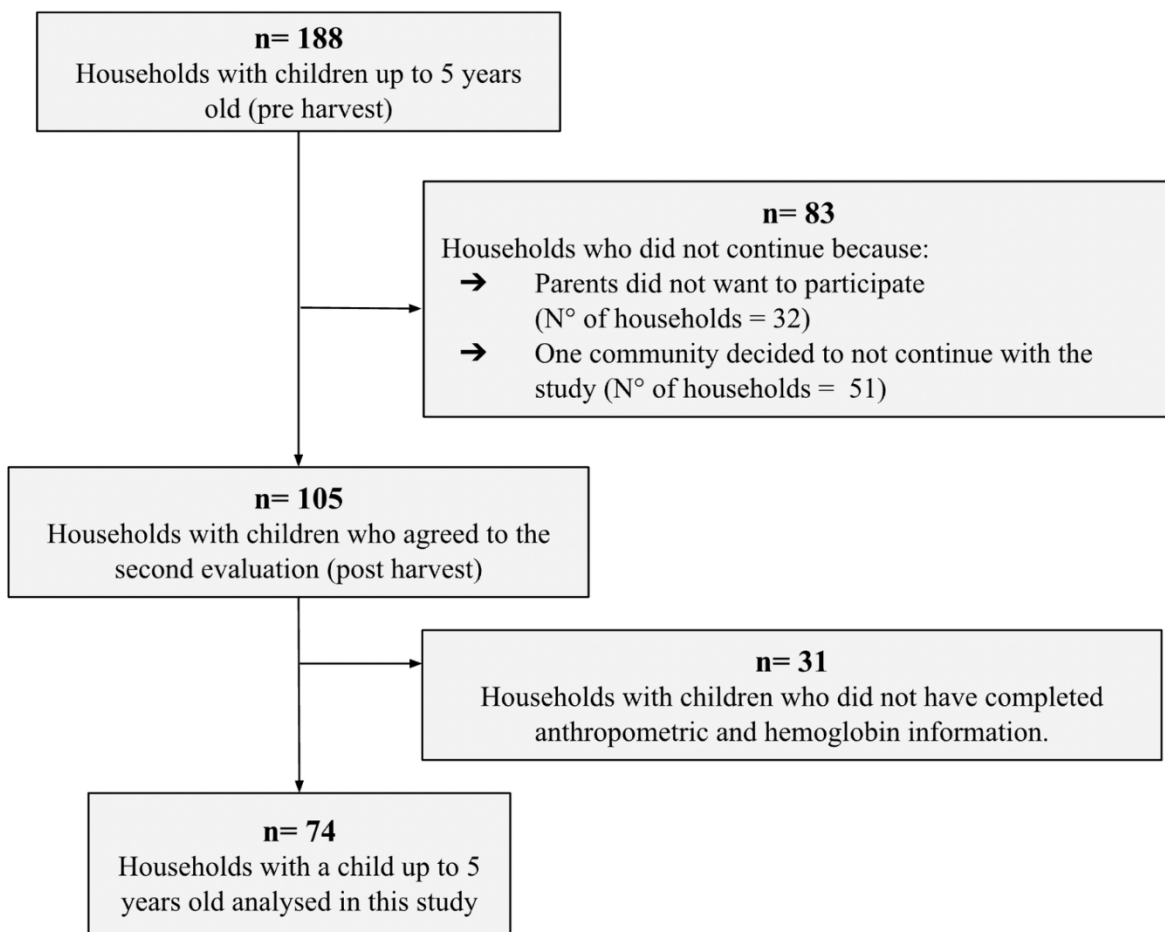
n= 188
Households with children up to 5 years old (pre harvest)

n= 83
Households who did not continue because:
➔ Parents did not want to participate (N° of households = 32)
➔ One community decided to not continue with the study (N° of households = 51)

n= 105
Households with children who agreed to the second evaluation (post harvest)

n= 31
Households with children who did not have completed anthropometric and hemoglobin information.

n= 74
Households with a child up to 5 years old analysed in this study